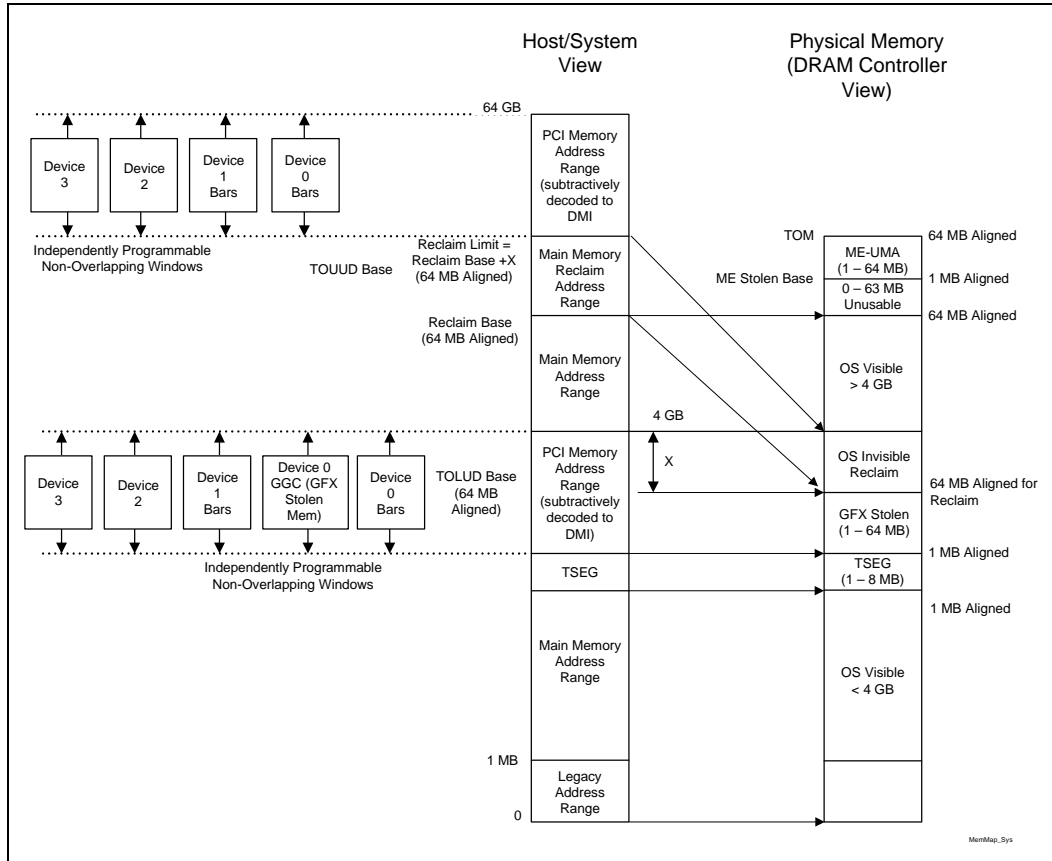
Host/System View

Physical Memory (DRAM Controller View)

64 GB

Device 3

Device 2

Device 1 Bars

Device 0 Bars

PCI Memory Address Range (subtractively decoded to DMI)

Independently Programmable Non-Overlapping Windows

TOUUD Base

Reclaim Limit = Reclaim Base +X (64 MB Aligned)

Main Memory Reclaim Address Range

TOM

ME-UMA (1 – 64 MB)

64 MB Aligned

ME Stolen Base

0 – 63 MB Unusable

1 MB Aligned

64 MB Aligned

Reclaim Base (64 MB Aligned)

Main Memory Address Range

OS Visible > 4 GB

4 GB

Device 3

Device 2

Device 1 Bars

Device 0 GGC (GFX Stolen Mem)

Device 0 Bars

TOLUD Base (64 MB Aligned)

PCI Memory Address Range (subtractively decoded to DMI)

X

OS Invisible Reclaim

64 MB Aligned for Reclaim

GFX Stolen (1 – 64 MB)

1 MB Aligned

Independently Programmable Non-Overlapping Windows

TSEG

TSEG (1 – 8 MB)

1 MB Aligned

Main Memory Address Range

OS Visible < 4 GB

1 MB

Legacy Address Range

0

MemMap_Sys